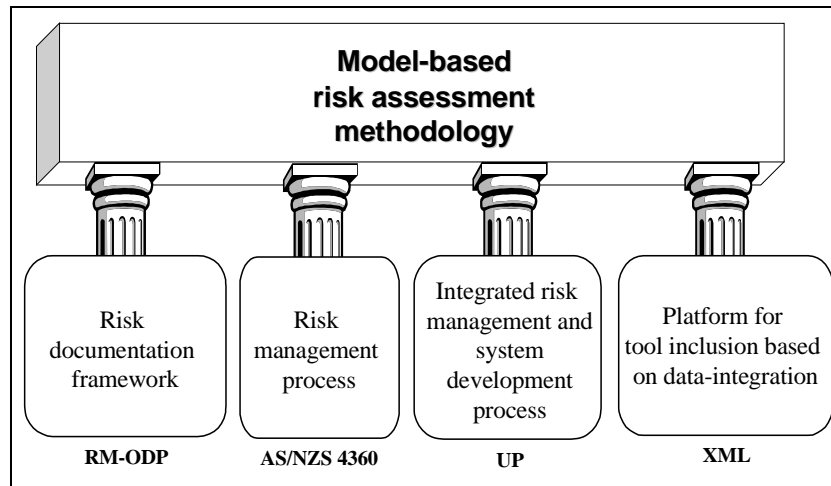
Model-based risk assessment methodology

Risk documentation framework

Risk management process

Integrated risk management and system development process

Platform for tool inclusion based on data-integration

RM-ODP

AS/NZS 4360

UP

XML